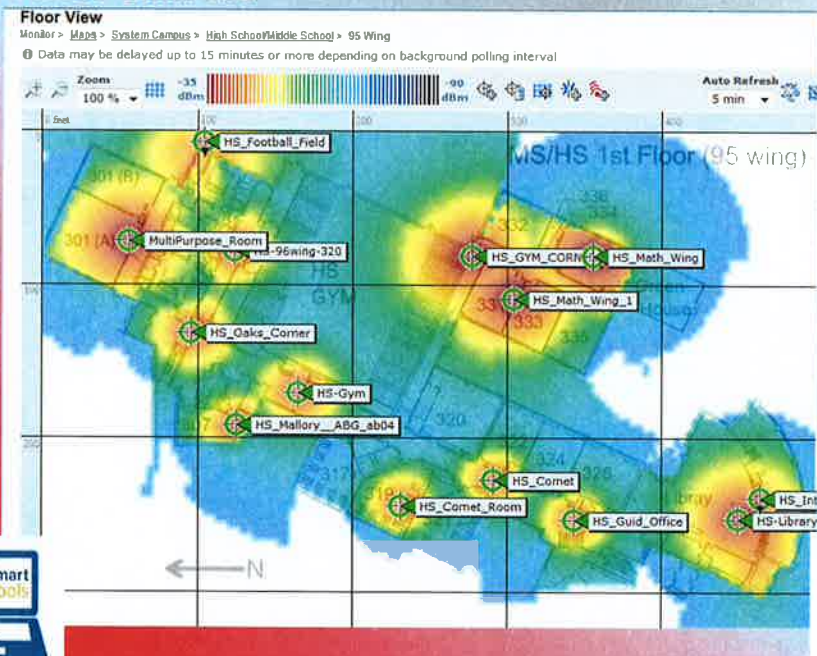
Floor View
Monitor > Maps > System Campus > High School/Middle School > 95 Wing
Data may be delayed up to 15 minutes or more depending on background polling interval

Zoom 100 % -35 dBm -90 dBm Auto Refresh 5 min

0 feet 100 200 300 400

MS/HS 1st Floor (95 wing)

HS_Football_Field
301 (B)
301 (A)
MultiPurpose_Room
HS-96wing-320
HS
GYM
336
332
334
HS_GYM_CORN
HS_Math_Wing
331
HS_Math_Wing_1
333
335
HS_Oaks_Corner
HS-Gym
HS_Mallory__ABG_ab04
317
320
324
326
HS_Comet
319
HS_Comet_Room
HS_Guid_Office
library
HS_Int
HS-Library

N

mart
ools